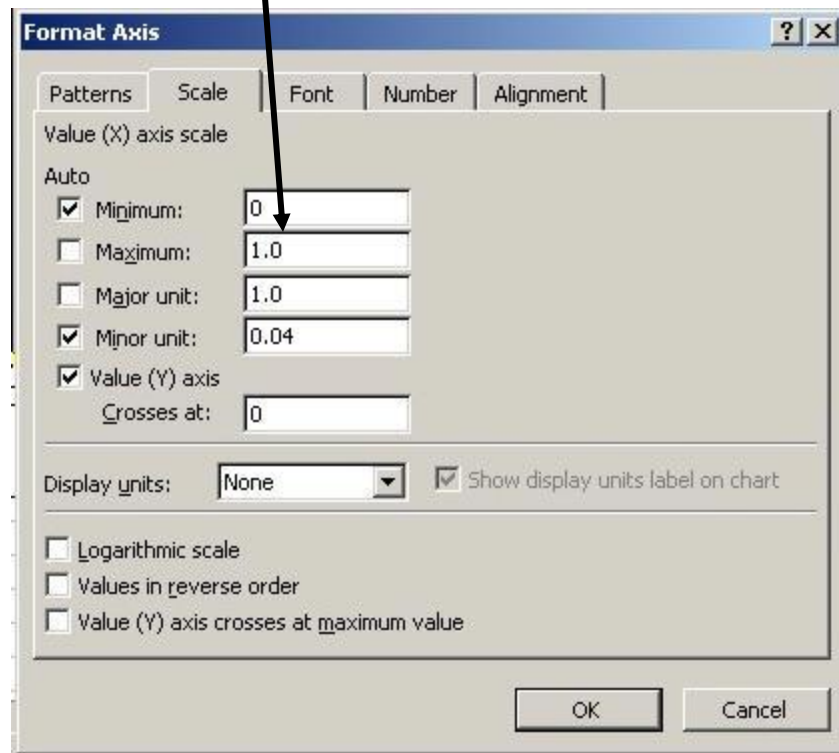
Format Axis

? X

Patterns | Scale | Font | Number | Alignment

Value (X) axis scale

Auto

Minimum: 0

Maximum: 1.0

Major unit: 1.0

Minor unit: 0.04

Value (Y) axis Crosses at: 0

Display units: None

Show display units label on chart

Logarithmic scale

Values in reverse order

Value (Y) axis crosses at maximum value

OK

Cancel